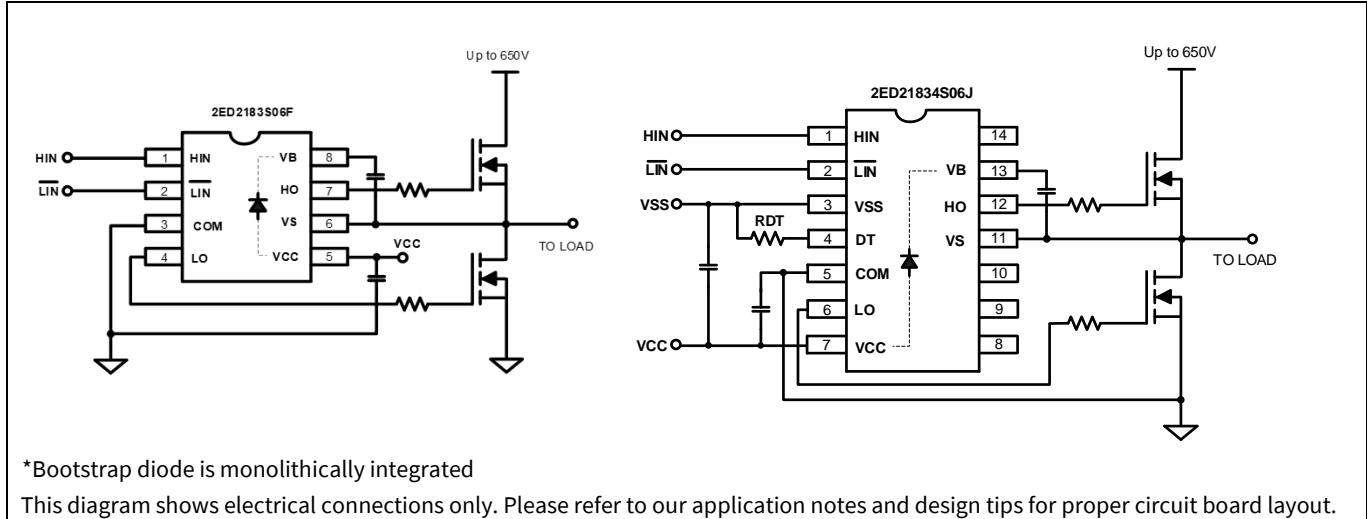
Up to 650V

2ED2183S06F

HIN

$\overline{LIN}$

| 1 | HIN | VB | 8 |
|---|---|---|---|
| 2 | $\overline{LIN}$ | HO | 7 |
| 3 | COM | VS | 6 |
| 4 | LO | VCC | 5 |

VCC

TO LOAD

Up to 650V

2ED21834S06J

HIN

$\overline{LIN}$

VSS

RDT

VCC

| 1 | HIN | | 14 |
|---|---|---|---|
| 2 | $\overline{LIN}$ | VB | 13 |
| 3 | VSS | HO | 12 |
| 4 | DT | VS | 11 |
| 5 | COM | | 10 |
| 6 | LO | | 9 |
| 7 | VCC | | 8 |

TO LOAD

*Bootstrap diode is monolithically integrated

This diagram shows electrical connections only. Please refer to our application notes and design tips for proper circuit board layout.